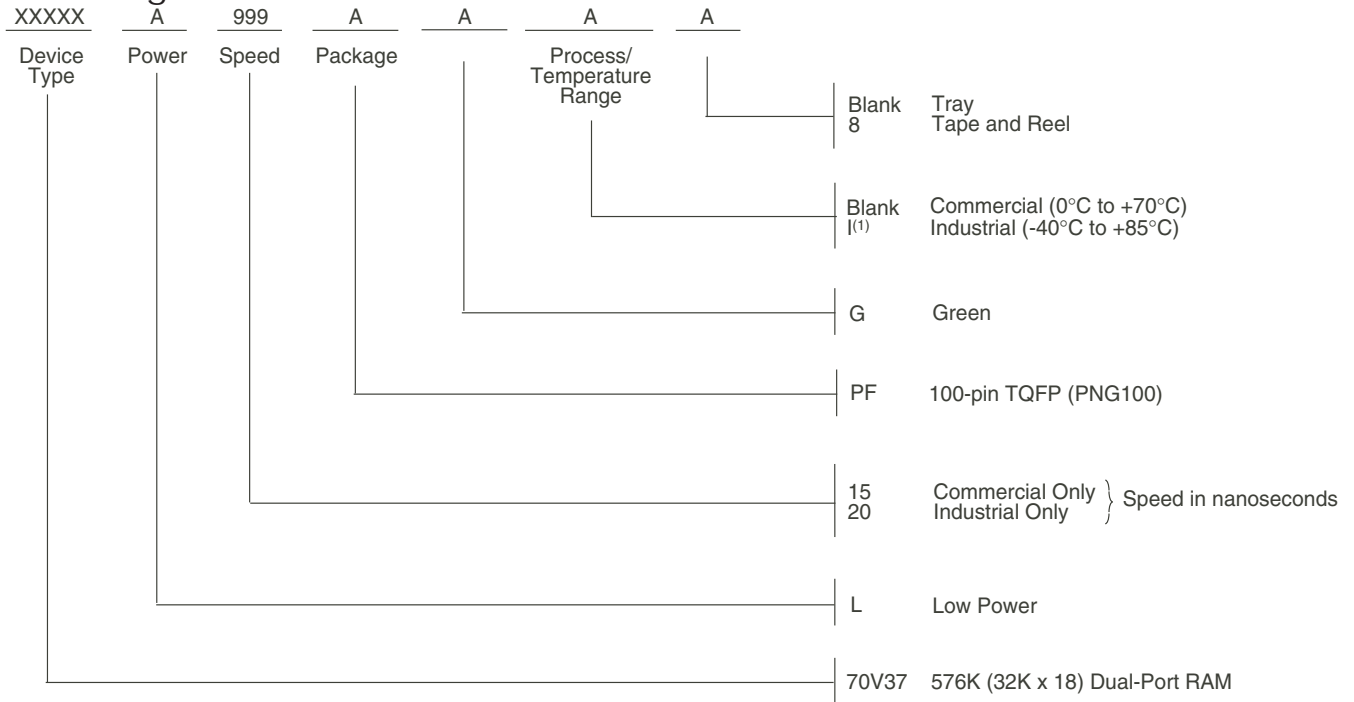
| XXXXX | A | 999 | A | A | A | A |
|---|---|---|---|---|---|---|
| Device Type | Power | Speed | Package | | Process/ Temperature Range | |

Blank Tray
8 Tape and Reel

Blank Commercial (0°C to +70°C)
I$^{(1)}$ Industrial (-40°C to +85°C)

G Green

PF 100-pin TQFP (PNG100)

15 Commercial Only
20 Industrial Only
Speed in nanoseconds

L Low Power

70V37 576K (32K x 18) Dual-Port RAM